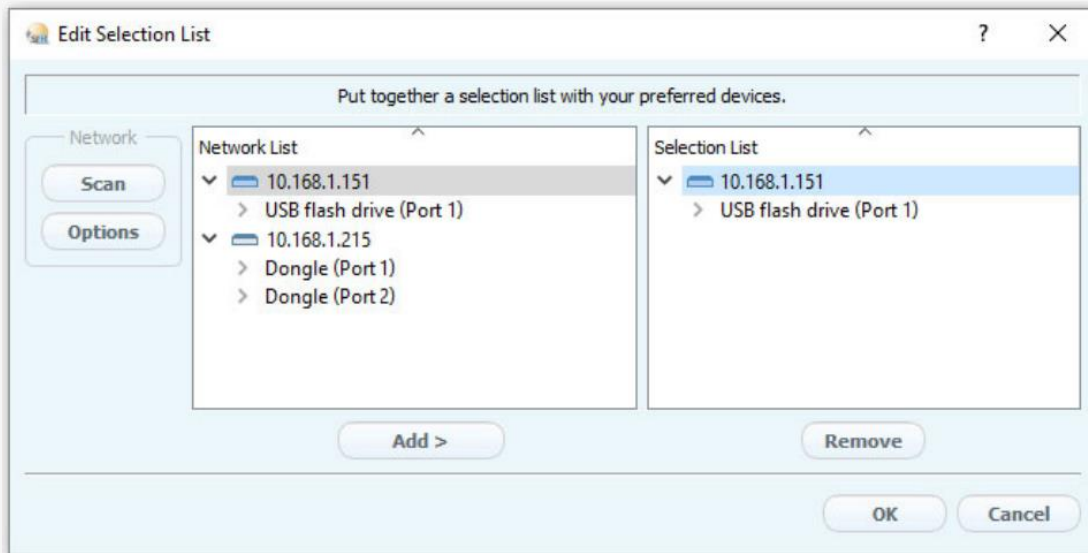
Edit Selection List

?

X

Put together a selection list with your preferred devices.

Network

Scan

Options

Network List

10.168.1.151

USB flash drive (Port 1)

10.168.1.215

Dongle (Port 1)

Dongle (Port 2)

Selection List

10.168.1.151

USB flash drive (Port 1)

Add >

Remove

OK

Cancel